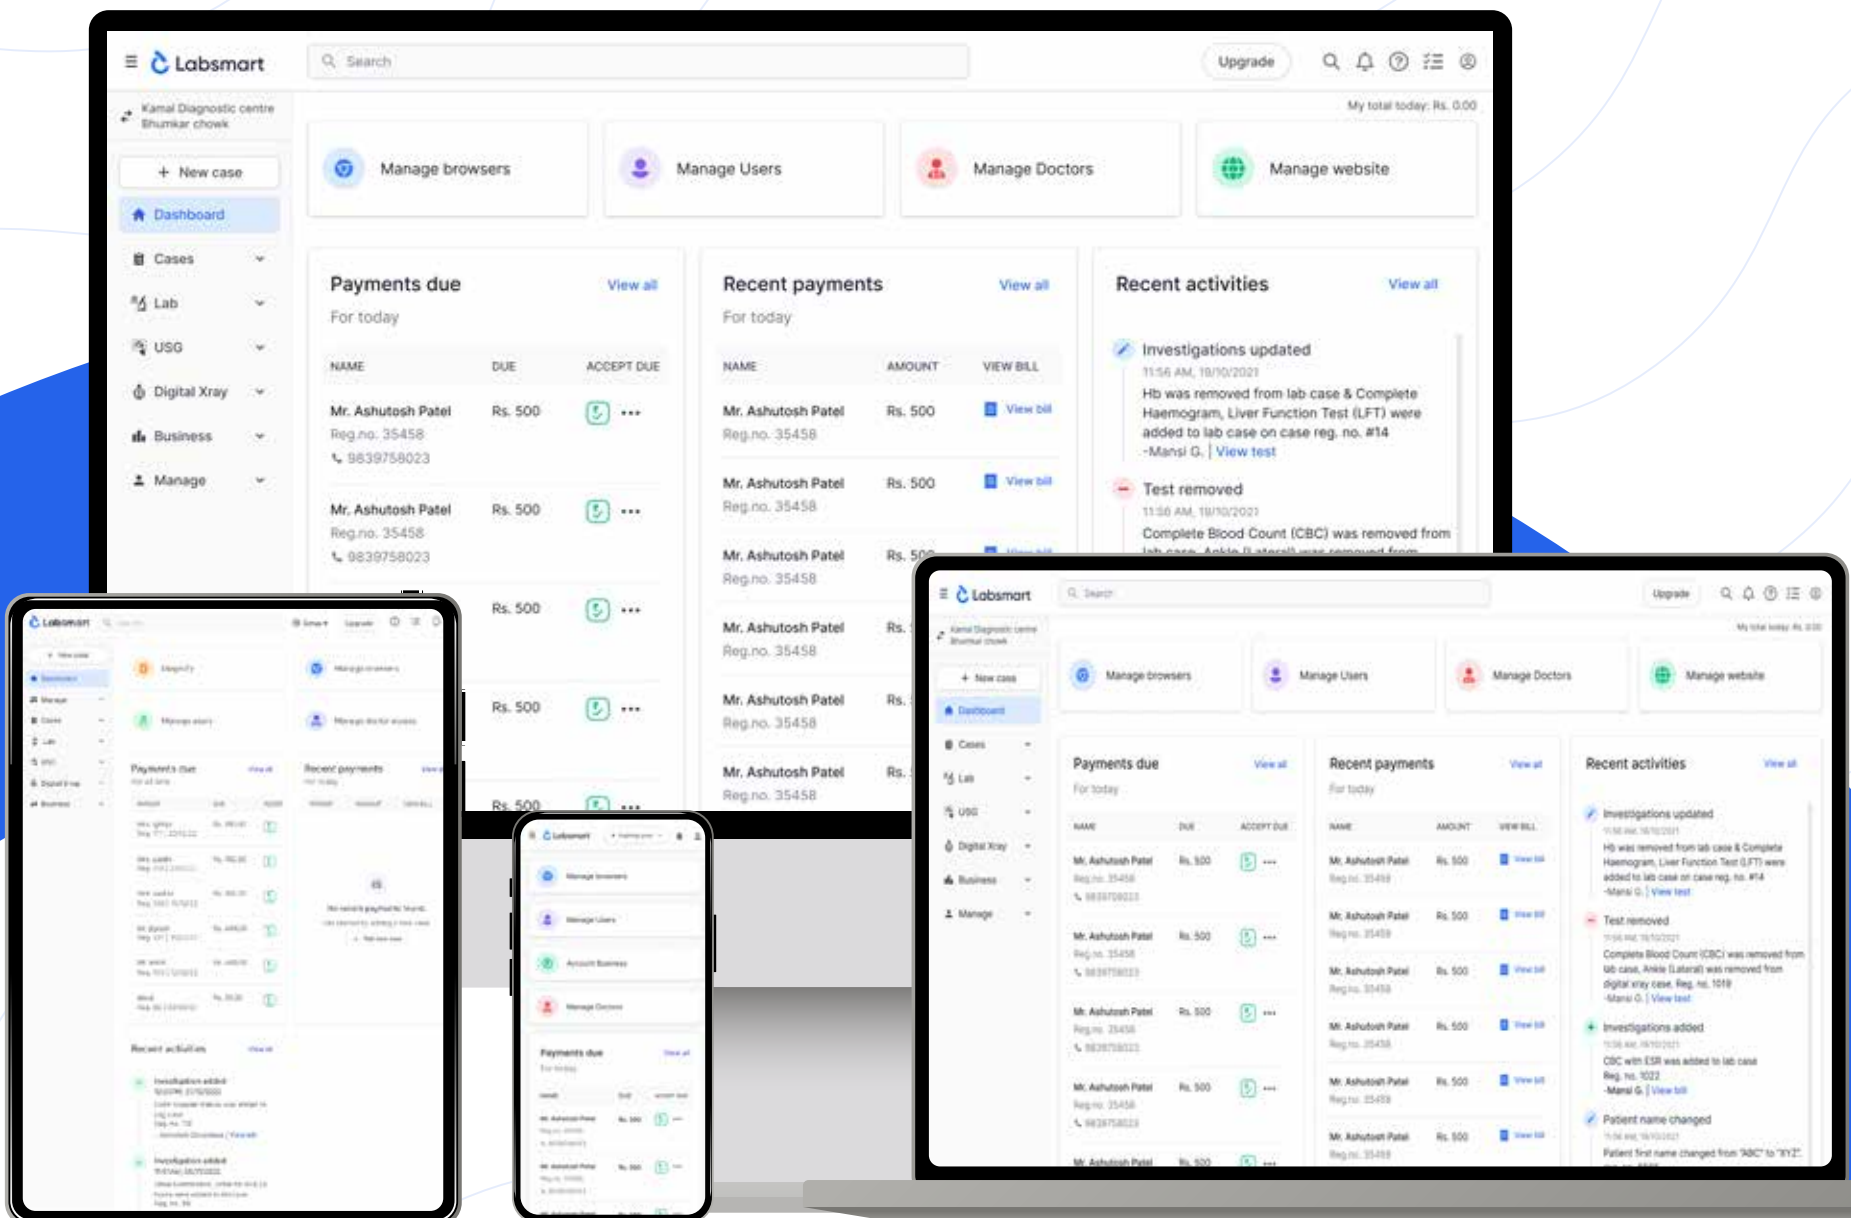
Labsmart

Search

Upgrade

Kamal Diagnostic centre
Bhumkar chowk

My total today: Rs. 0.00

+ New case

Dashboard

Cases

Lab

USG

Digital Xray

Business

Manage

Manage browsers

Manage Users

Manage Doctors

Manage website

Payments due
For today
View all

| NAME | DUE | ACCEPT DUE |
|---|---|---|
| Mr. Ashutosh Patel Reg.no. 35458 9839758023 | Rs. 500 | |
| Mr. Ashutosh Patel Reg.no. 35458 9839758023 | Rs. 500 | |
| | Rs. 500 | |
| | Rs. 500 | |
| | Rs. 500 | |

Recent payments
For today
View all

| NAME | AMOUNT | VIEW BILL |
|---|---|---|
| Mr. Ashutosh Patel Reg.no. 35458 | Rs. 500 | View bill |
| Mr. Ashutosh Patel Reg.no. 35458 | Rs. 500 | View bill |
| Mr. Ashutosh Patel Reg.no. 35458 | Rs. 500 | |
| Mr. Ashutosh Patel Reg.no. 35458 | Rs. | |
| Mr. Ashutosh Patel Reg.no. 35458 | Rs. | |
| Mr. Ashutosh Patel Reg.no. 35458 | Rs. | |

Recent activities
View all

Investigations updated
11:56 AM, 19/10/2021
Hb was removed from lab case & Complete Haemogram, Liver Function Test (LFT) were added to lab case on case reg. no. #14
-Mansi G. | View test

Test removed
11:56 AM, 19/10/2021
Complete Blood Count (CBC) was removed from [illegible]

Labsmart

Search

Upgrade

Kamal Diagnostic centre
Bhumkar chowk

My total today: Rs. 0.00

+ New case

Dashboard

Cases

Lab

USG

Digital Xray

Business

Manage

Manage browsers

Manage Users

Manage Doctors

Manage website

Payments due
For today
View all

| NAME | DUE | ACCEPT DUE |
|---|---|---|
| Mr. Ashutosh Patel Reg.no. 35458 9839758023 | Rs. 500 | |
| Mr. Ashutosh Patel Reg.no. 35458 9839758023 | Rs. 500 | |
| Mr. Ashutosh Patel Reg.no. 35458 9839758023 | Rs. 500 | |
| Mr. Ashutosh Patel Reg.no. 35458 9839758023 | Rs. 500 | |
| Mr. Ashutosh Patel | Rs. 500 | |

Recent payments
For today
View all

| NAME | AMOUNT | VIEW BILL |
|---|---|---|
| Mr. Ashutosh Patel Reg.no. 35458 | Rs. 500 | View bill |
| Mr. Ashutosh Patel Reg.no. 35458 | Rs. 500 | View bill |
| Mr. Ashutosh Patel Reg.no. 35458 | Rs. 500 | View bill |
| Mr. Ashutosh Patel Reg.no. 35458 | Rs. 500 | View bill |
| Mr. Ashutosh Patel Reg.no. 35458 | Rs. 500 | View bill |
| Mr. Ashutosh Patel Reg.no. 35458 | Rs. 500 | View bill |

Recent activities
View all

Investigations updated
11:56 AM, 19/10/2021
Hb was removed from lab case & Complete Haemogram, Liver Function Test (LFT) were added to lab case on case reg. no. #14
-Mansi G. | View test

Test removed
11:56 AM, 19/10/2021
Complete Blood Count (CBC) was removed from lab case, Ankle (Lateral) was removed from digital xray case. Reg. no. 1019
-Mansi G. | View test

Investigations added
11:56 AM, 19/10/2021
CBC with ESR was added to lab case
Reg. no. 1022
-Mansi G. | View bill

Patient name changed
11:56 AM, 19/10/2021
Patient first name changed from "ABC" to "XYZ".

Labsmart
Upgrade
+ New case
Dashboard
Manage
Cases
Lab
USG
Digital Xray
Business
Manage browsers
Manage users
Manage doctor access
Payments due
View all
Recent payments
Recent activities
View all
Investigation added
Investigation added

Labsmart
Manage browsers
Manage Users
Account Business
Manage Doctors
Payments due
For today
View all